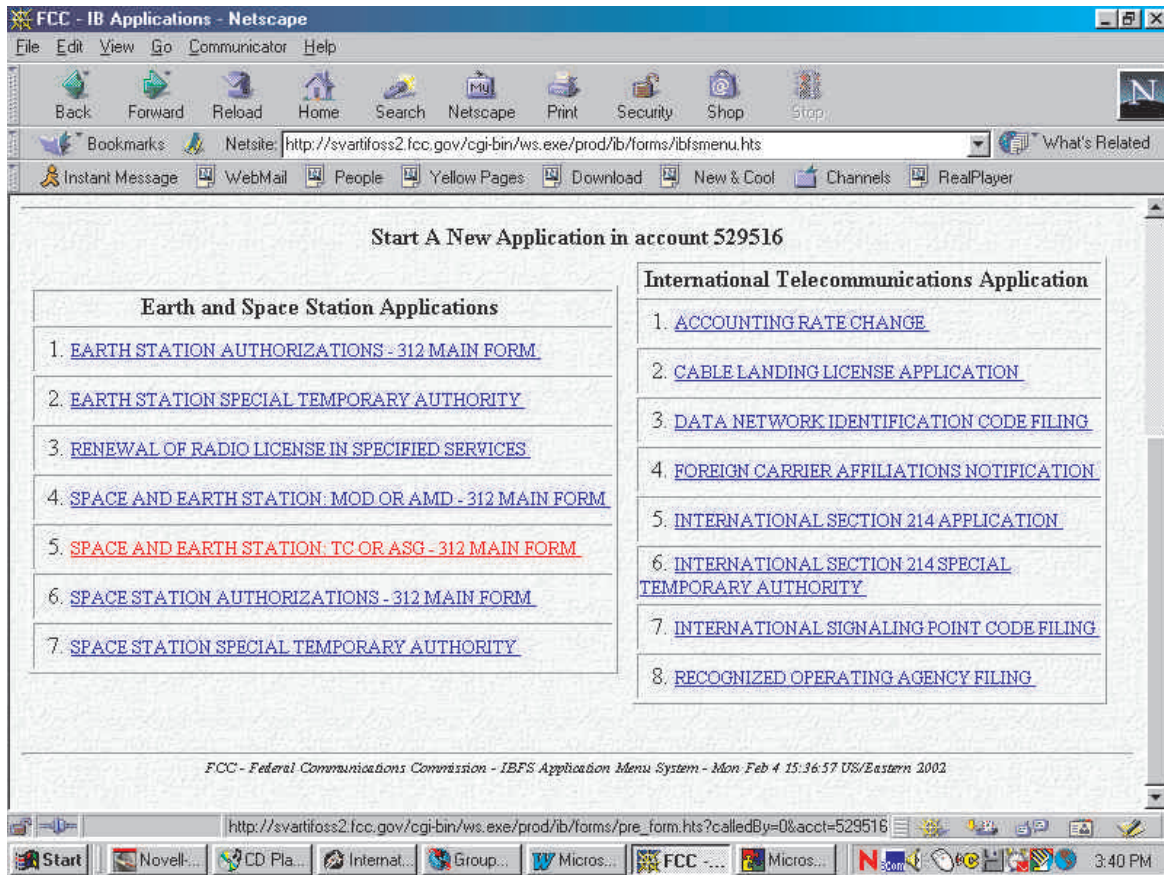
FCC - IB Applications - Netscape

File Edit View Go Communicator Help

Back Forward Reload Home Search Netscape Print Security Shop Stop

Bookmarks Netsite: http://svartifoss2.fcc.gov/cgi-bin/ws.exe/prod/ib/forms/ibfsmenu.hts What's Related

Instant Message WebMail People Yellow Pages Download New & Cool Channels RealPlayer

Start A New Application in account 529516

Earth and Space Station Applications

1. EARTH STATION AUTHORIZATIONS - 312 MAIN FORM

2. EARTH STATION SPECIAL TEMPORARY AUTHORITY

3. RENEWAL OF RADIO LICENSE IN SPECIFIED SERVICES

4. SPACE AND EARTH STATION: MOD OR AMD - 312 MAIN FORM

5. SPACE AND EARTH STATION: TC OR ASG - 312 MAIN FORM

6. SPACE STATION AUTHORIZATIONS - 312 MAIN FORM

7. SPACE STATION SPECIAL TEMPORARY AUTHORITY

International Telecommunications Application

1. ACCOUNTING RATE CHANGE

2. CABLE LANDING LICENSE APPLICATION

3. DATA NETWORK IDENTIFICATION CODE FILING

4. FOREIGN CARRIER AFFILIATIONS NOTIFICATION

5. INTERNATIONAL SECTION 214 APPLICATION

6. INTERNATIONAL SECTION 214 SPECIAL TEMPORARY AUTHORITY

7. INTERNATIONAL SIGNALING POINT CODE FILING

8. RECOGNIZED OPERATING AGENCY FILING

FCC - Federal Communications Commission - IBFS Application Menu System - Mon Feb 4 15:36:57 US/Eastern 2002

http://svartifoss2.fcc.gov/cgi-bin/ws.exe/prod/ib/forms/pre_form.hts?calledBy=0&acct=529516

Start Novell-... CD Pla... Internat... Group... Micros... FCC -... Micros... 3:40 PM